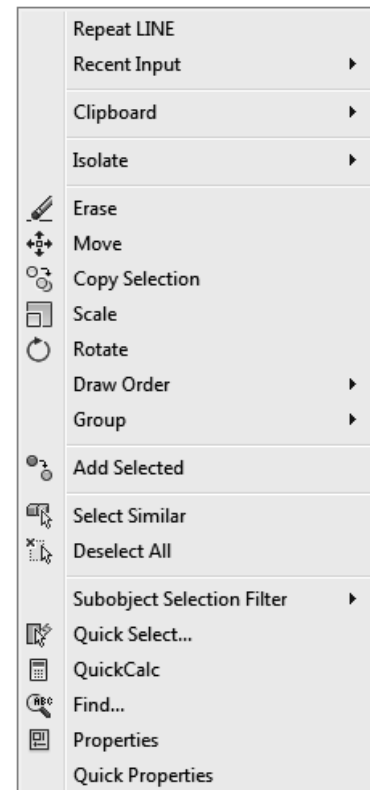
Repeat LINE
Recent Input

Clipboard

Isolate

Erase
Move
Copy Selection
Scale
Rotate
Draw Order
Group

Add Selected

Select Similar
Deselect All

Subobject Selection Filter
Quick Select...
QuickCalc
Find...
Properties
Quick Properties